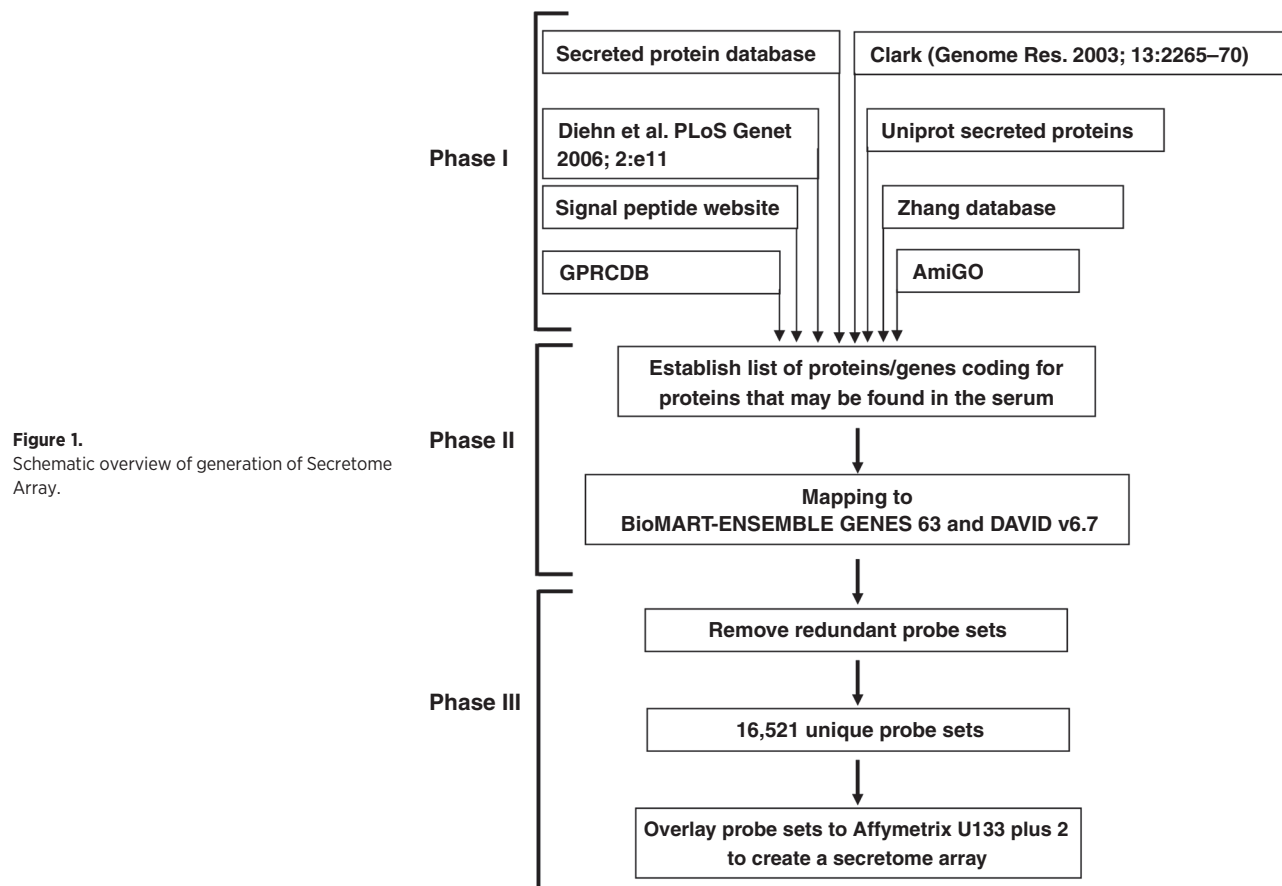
Figure 1.
Schematic overview of generation of Secretome Array.

Phase I

Secreted protein database

Clark (Genome Res. 2003; 13:2265–70)

Diehn et al. PLoS Genet 2006; 2:e11

Uniprot secreted proteins

Signal peptide website

Zhang database

GPRCDB

AmiGO

Phase II

Establish list of proteins/genes coding for proteins that may be found in the serum

Mapping to BioMART-ENSEMBLE GENES 63 and DAVID v6.7

Phase III

Remove redundant probe sets

16,521 unique probe sets

Overlay probe sets to Affymetrix U133 plus 2 to create a secretome array